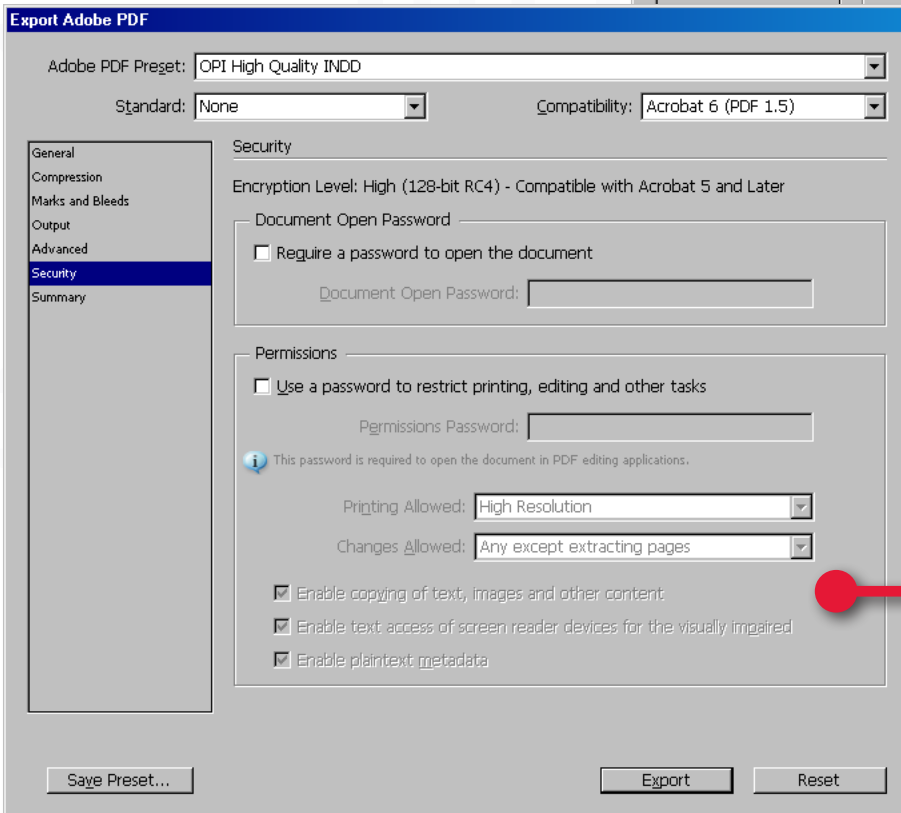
Export Adobe PDF

Adobe PDF Preset: OPI High Quality INDD

Standard: None

Compatibility: Acrobat 6 (PDF 1.5)

General
Compression
Marks and Bleeds
Output
Advanced
Security
Summary

Security

Encryption Level: High (128-bit RC4) - Compatible with Acrobat 5 and Later

Document Open Password

Require a password to open the document

Document Open Password:

Permissions

Use a password to restrict printing, editing and other tasks

Permissions Password:

This password is required to open the document in PDF editing applications.

Printing Allowed: High Resolution

Changes Allowed: Any except extracting pages

Enable copying of text, images and other content

Enable text access of screen reader devices for the visually impaired

Enable plaintext metadata

Save Preset...

Export

Reset